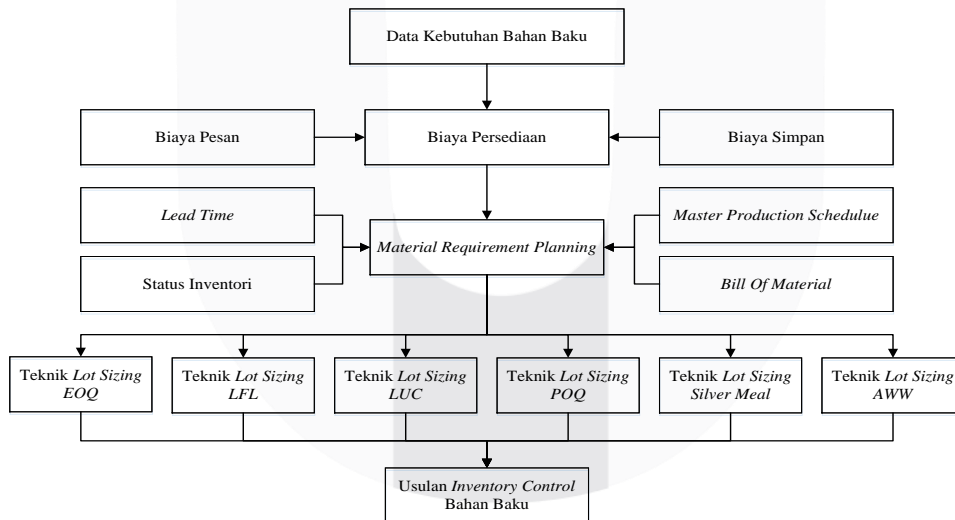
Data Kebutuhan Bahan Baku

Biaya Pesan

Biaya Persediaan

Biaya Simpan

Lead Time

Material Requirement Planning

Master Production Schedulue

Status Inventori

Bill Of Material

Teknik Lot Sizing EOQ

Teknik Lot Sizing LFL

Teknik Lot Sizing LUC

Teknik Lot Sizing POQ

Teknik Lot Sizing Silver Meal

Teknik Lot Sizing AWW

Usulan Inventory Control Bahan Baku